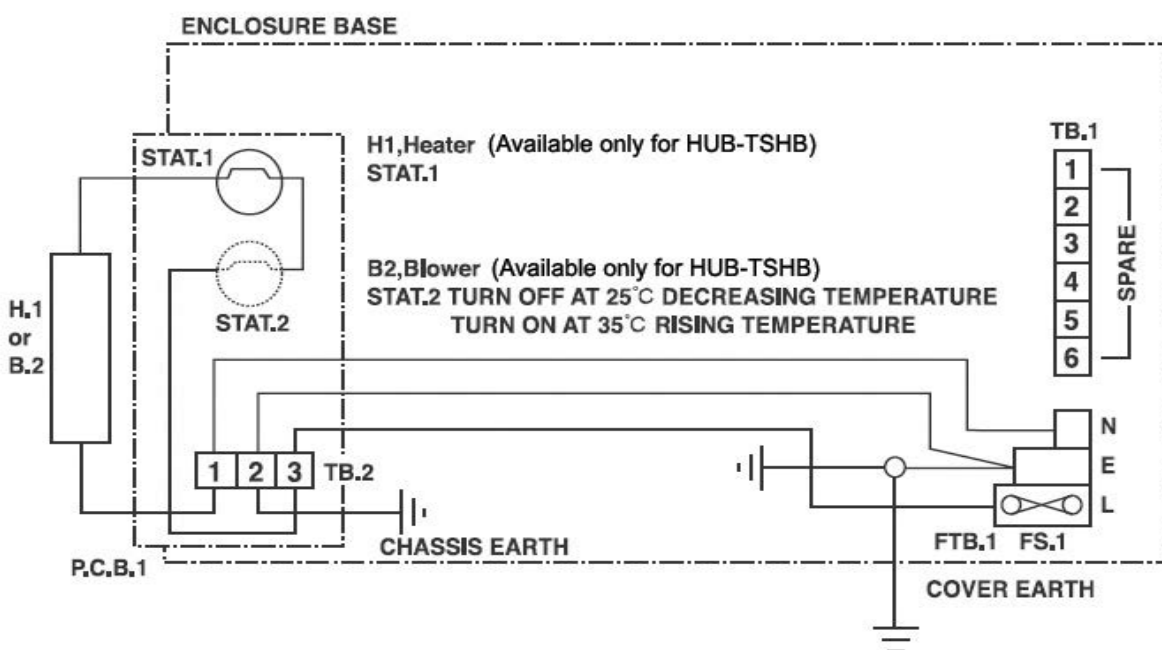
ENCLOSURE BASE

STAT.1

H1,Heater (Available only for HUB-TSHB)
STAT.1

TB.1

1
2
3
4
5
6

SPARE

H.1
or
B.2

STAT.2

B2,Blower (Available only for HUB-TSHB)
STAT.2 TURN OFF AT 25°C DECREASING TEMPERATURE
TURN ON AT 35°C RISING TEMPERATURE

N
E
L

1 2 3 TB.2

CHASSIS EARTH

P.C.B.1

FTB.1 FS.1

COVER EARTH